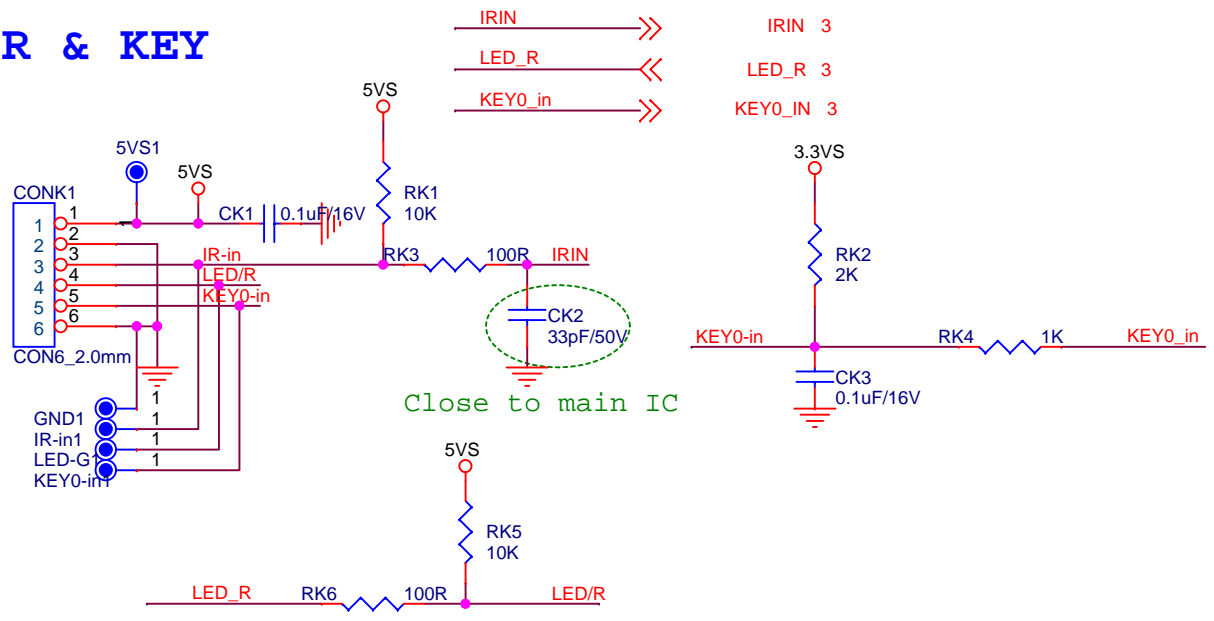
R & KEY

IRIN
IRIN 3
LED_R
LED_R 3
KEY0_in
KEY0_IN 3

5VS
5VS1
5VS
CONK1
1
2
3
4
5
6
1
2
3
4
5
6
CK1
0.1uF/16V
RK1
10K
IR-in
LED/R
KEY0-in
RK3
100R
IRIN
CK2
33pF/50V
CON6_2.0mm
Close to main IC
GND1
IR-in1
LED-G1
KEY0-in1
1
1
1
1

3.3VS
RK2
2K
KEY0-in
RK4
1K
KEY0_in
CK3
0.1uF/16V

5VS
RK5
10K
LED_R
RK6
100R
LED/R